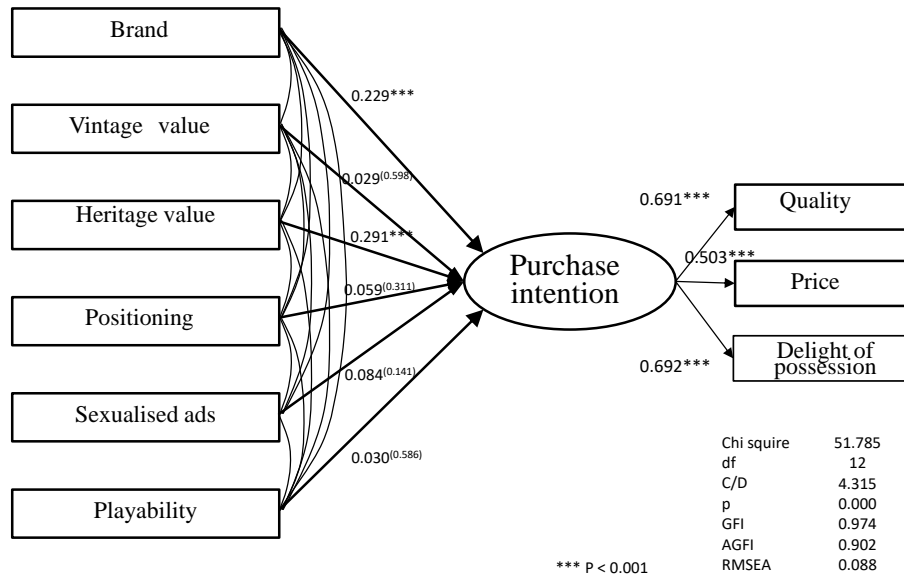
Brand

Vintage value

Heritage value

Positioning

Sexualised ads

Playability

0.229***

$0.029^{(0.598)}$

0.291***

$0.059^{(0.311)}$

$0.084^{(0.141)}$

$0.030^{(0.586)}$

Purchase intention

0.691***

0.503***

0.692***

Quality

Price

Delight of possession

| | |
|---|---|
| Chi squire | 51.785 |
| df | 12 |
| C/D | 4.315 |
| p | 0.000 |
| GFI | 0.974 |
| AGFI | 0.902 |
| RMSEA | 0.088 |

*** P < 0.001